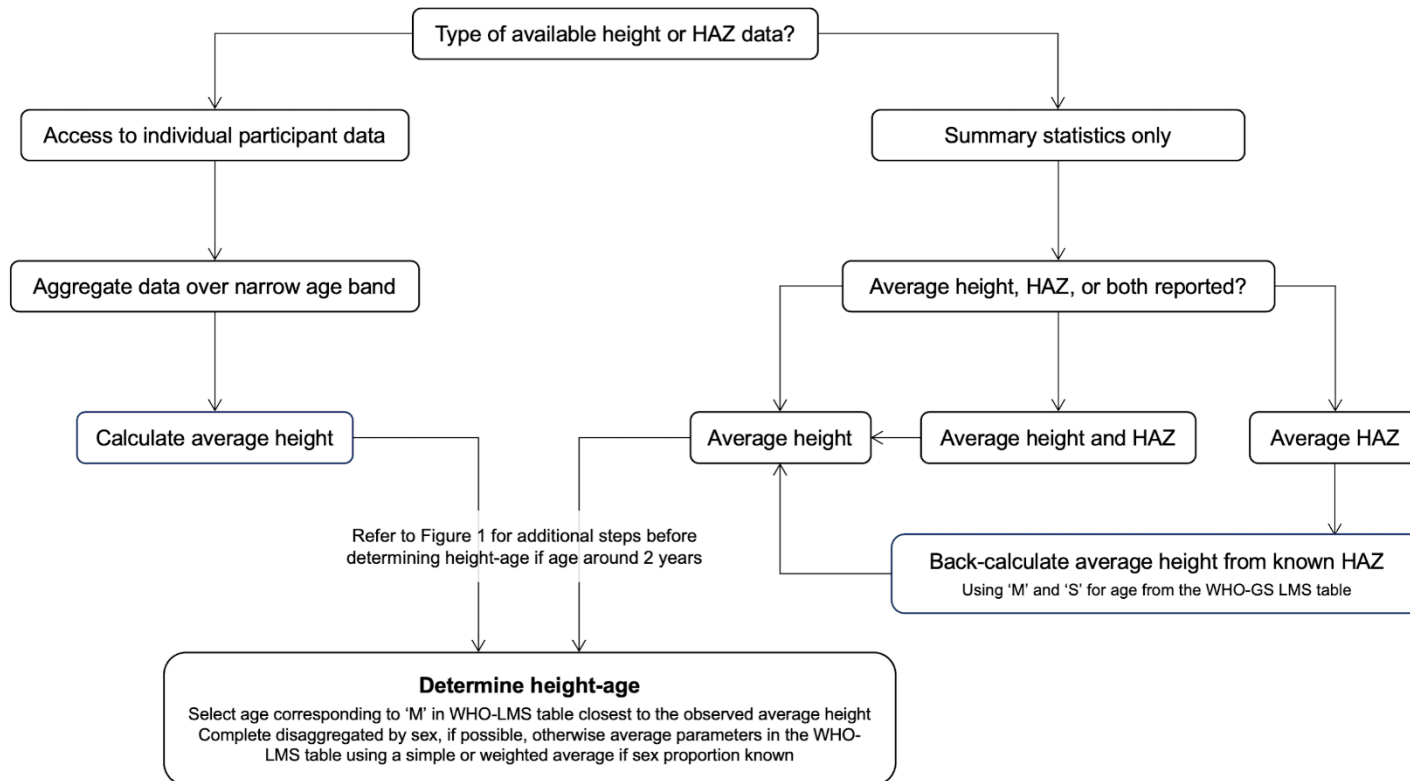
Type of available height or HAZ data?

Access to individual participant data

Summary statistics only

Aggregate data over narrow age band

Average height, HAZ, or both reported?

Calculate average height

Average height

Average height and HAZ

Average HAZ

Refer to Figure 1 for additional steps before determining height-age if age around 2 years

Back-calculate average height from known HAZ
Using 'M' and 'S' for age from the WHO-GS LMS table

Determine height-age
Select age corresponding to 'M' in WHO-LMS table closest to the observed average height
Complete disaggregated by sex, if possible, otherwise average parameters in the WHO-LMS table using a simple or weighted average if sex proportion known